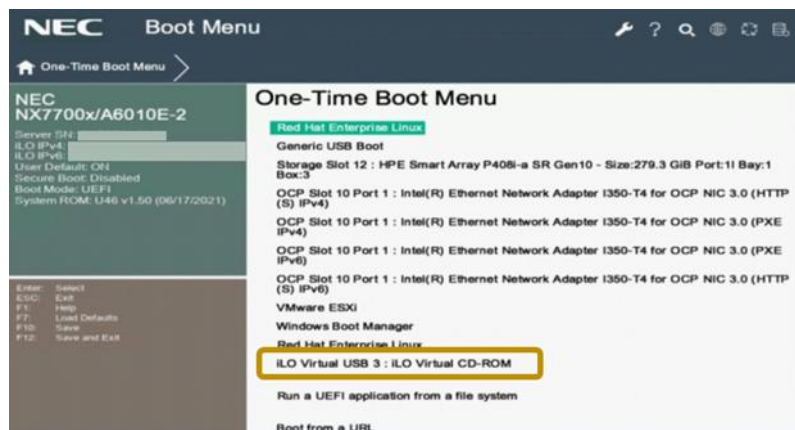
NEC Boot Menu

One-Time Boot Menu

NEC
NX7700x/A6010E-2

Server SN:
iLO IPv4:
iLO IPv6:
User Default: ON
Secure Boot: Disabled
Boot Mode: UEFI
System ROM: U46 v1.50 (06/17/2021)

Enter: Select
ESC: Exit
F1: Help
F7: Load Defaults
F10: Save
F12: Save and Exit

One-Time Boot Menu

Red Hat Enterprise Linux
Generic USB Boot
Storage Slot 12 : HPE Smart Array P408i-a SR Gen10 - Size:279.3 GiB Port:1I Bay:1 Box:3
OCP Slot 10 Port 1 : Intel(R) Ethernet Network Adapter I350-T4 for OCP NIC 3.0 (HTTP (S) IPv4)
OCP Slot 10 Port 1 : Intel(R) Ethernet Network Adapter I350-T4 for OCP NIC 3.0 (PXE IPv4)
OCP Slot 10 Port 1 : Intel(R) Ethernet Network Adapter I350-T4 for OCP NIC 3.0 (PXE IPv6)
OCP Slot 10 Port 1 : Intel(R) Ethernet Network Adapter I350-T4 for OCP NIC 3.0 (HTTP (S) IPv6)
VMware ESXi
Windows Boot Manager
Red Hat Enterprise Linux
iLO Virtual USB 3 : iLO Virtual CD-ROM

Run a UEFI application from a file system

Boot from a URL